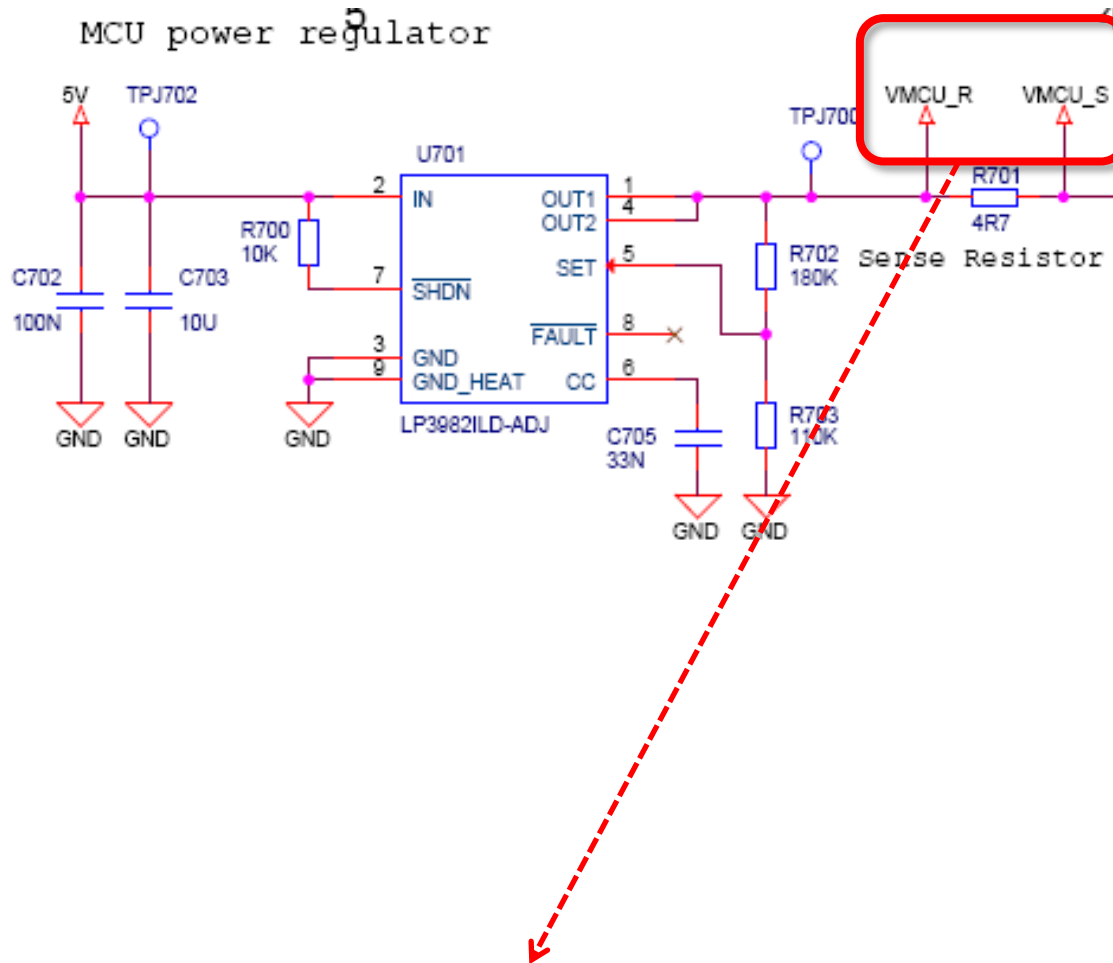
MCU power regulator

5

5V
TPJ702
U701
2
IN
7
$\overline{SHDN}$
3
GND
9
GND_HEAT
OUT1
OUT2
SET
$\overline{FAULT}$
CC
1
4
5
8
6
LP3982ILD-ADJ
R700
10K
C702
100N
C703
10U
GND
GND
GND
TPJ700
VMCU_R
VMCU_S
R701
4R7
Sense Resistor
R702
180K
R703
110K
C705
33N
GND
GND